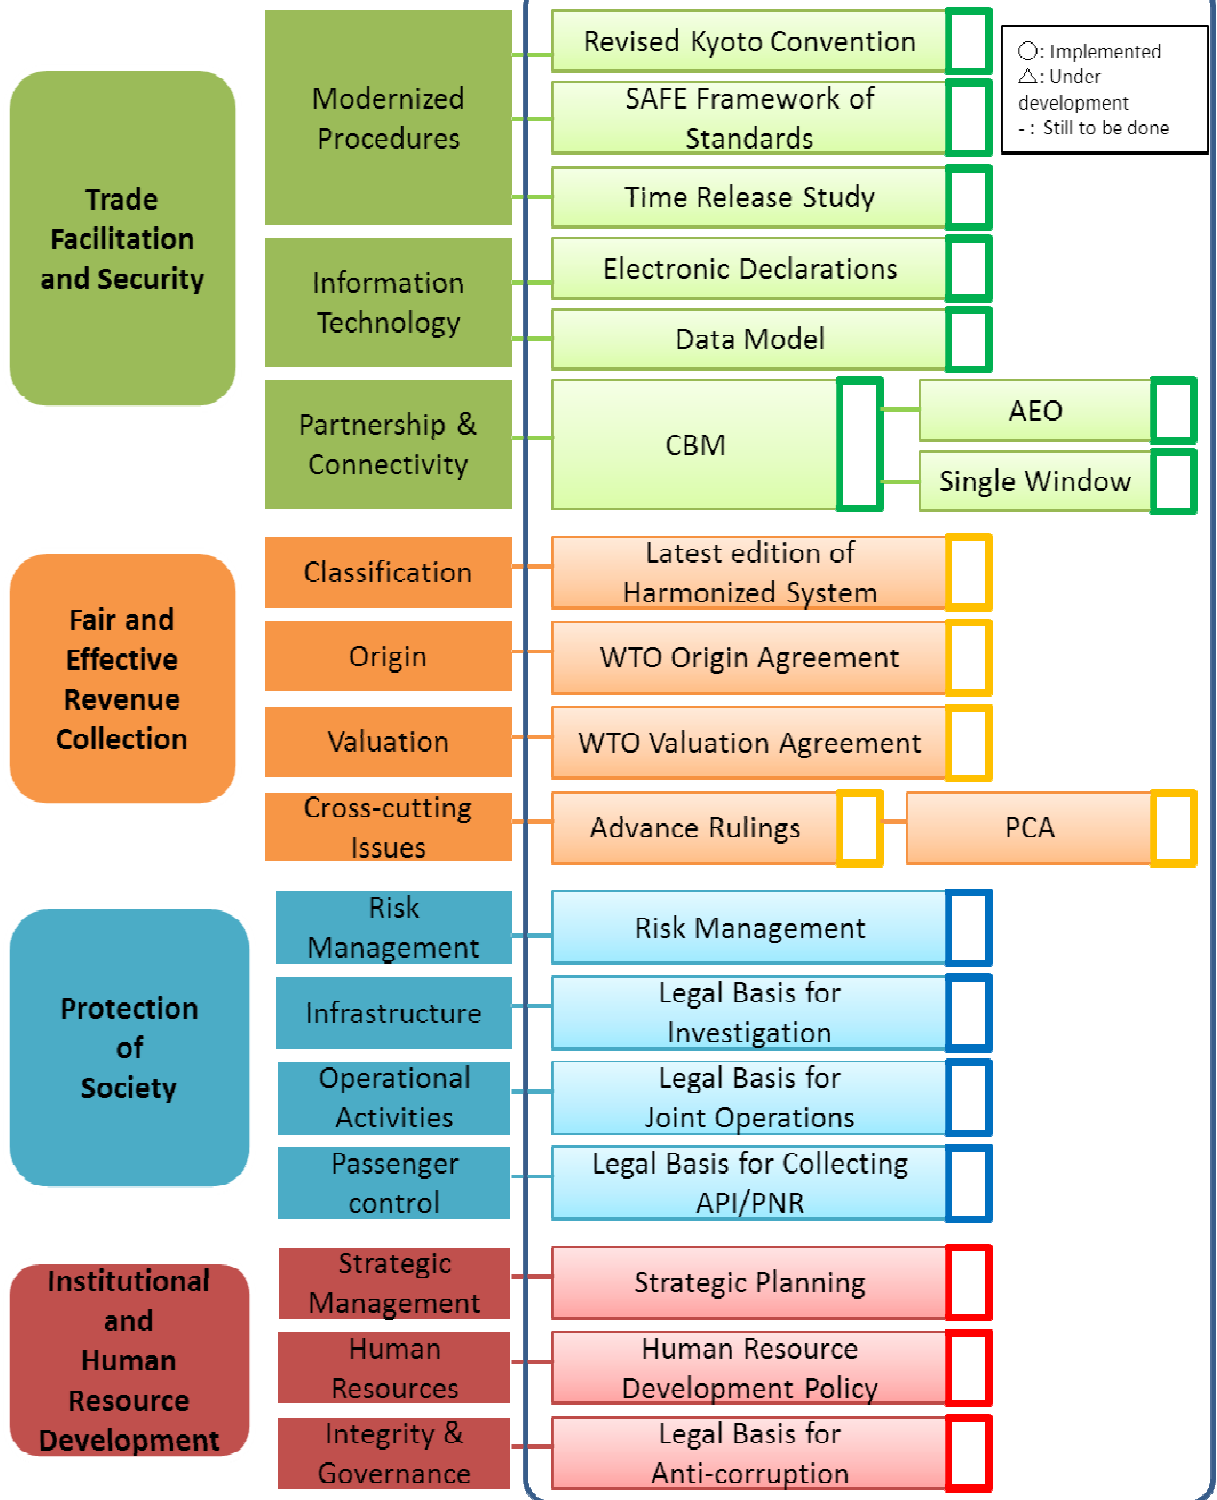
Trade Facilitation and Security

Modernized Procedures

Revised Kyoto Convention

SAFE Framework of Standards

Time Release Study

○: Implemented
△: Under development
- : Still to be done

Information Technology

Electronic Declarations

Data Model

Partnership & Connectivity

CBM

AEO

Single Window

Fair and Effective Revenue Collection

Classification

Latest edition of Harmonized System

Origin

WTO Origin Agreement

Valuation

WTO Valuation Agreement

Cross-cutting Issues

Advance Rulings

PCA

Protection of Society

Risk Management

Risk Management

Infrastructure

Legal Basis for Investigation

Operational Activities

Legal Basis for Joint Operations

Passenger control

Legal Basis for Collecting API/PNR

Institutional and Human Resource Development

Strategic Management

Strategic Planning

Human Resources

Human Resource Development Policy

Integrity & Governance

Legal Basis for Anti-corruption